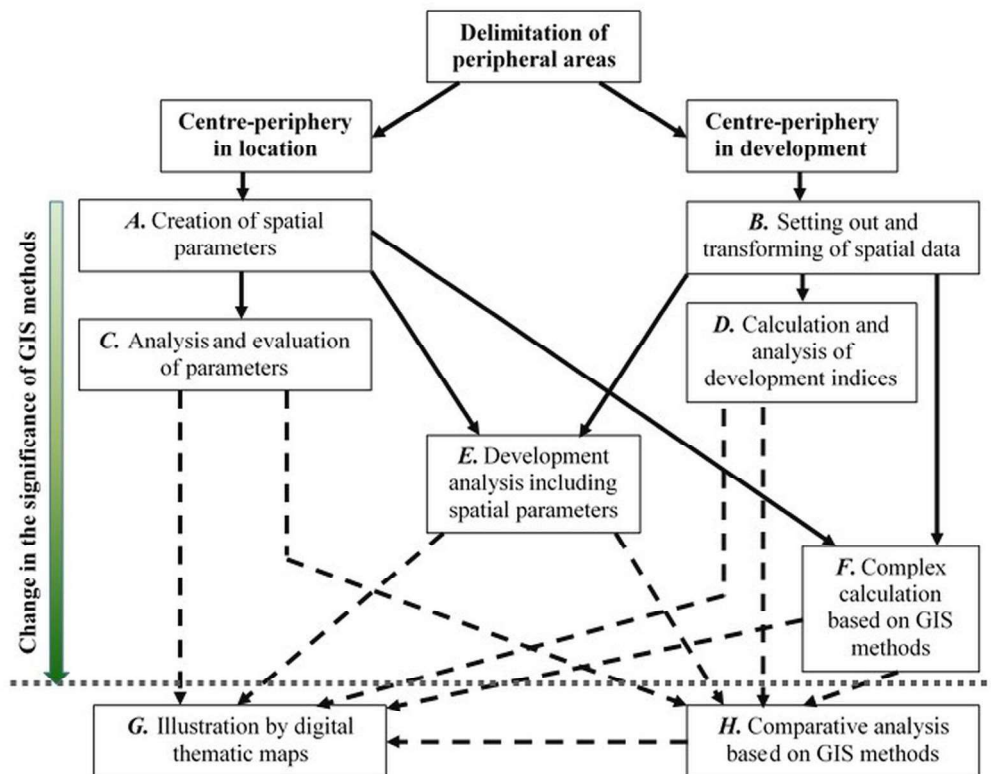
Delimitation of peripheral areas

Centre-periphery in location

Centre-periphery in development

Change in the significance of GIS methods

*A.* Creation of spatial parameters

*B.* Setting out and transforming of spatial data

*C.* Analysis and evaluation of parameters

*D.* Calculation and analysis of development indices

*E.* Development analysis including spatial parameters

*F.* Complex calculation based on GIS methods

*G.* Illustration by digital thematic maps

*H.* Comparative analysis based on GIS methods